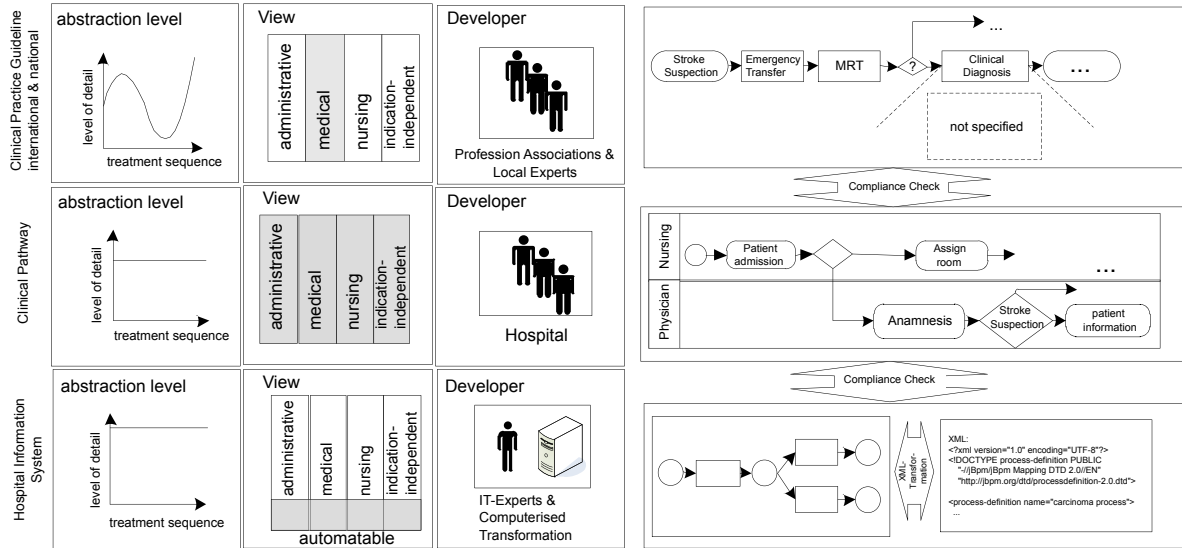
Clinical Practice Guideline international & national

abstraction level

level of detail

treatment sequence

View

administrative

medical

nursing

indication-independent

Developer

Profession Associations & Local Experts

Stroke Suspection

Emergency Transfer

MRT

?

Clinical Diagnosis

...

...

not specified

Compliance Check

Clinical Pathway

abstraction level

level of detail

treatment sequence

View

administrative

medical

nursing

indication-independent

Developer

Hospital

Nursing

Patient admission

Assign room

...

Physician

Anamnesis

Stroke Suspection

patient information

Compliance Check

Hospital Information System

abstraction level

level of detail

treatment sequence

View

administrative

medical

nursing

indication-independent

automatable

Developer

IT-Experts & Computerised Transformation

XML-Transformation

XML:
<?xml version="1.0" encoding="UTF-8"?>
<!DOCTYPE process-definition PUBLIC
"-//jBpm/jBpm Mapping DTD 2.0//EN"
"http://jbpm.org/dtd/processdefinition-2.0.dtd">

<process-definition name="carcinoma process">
...